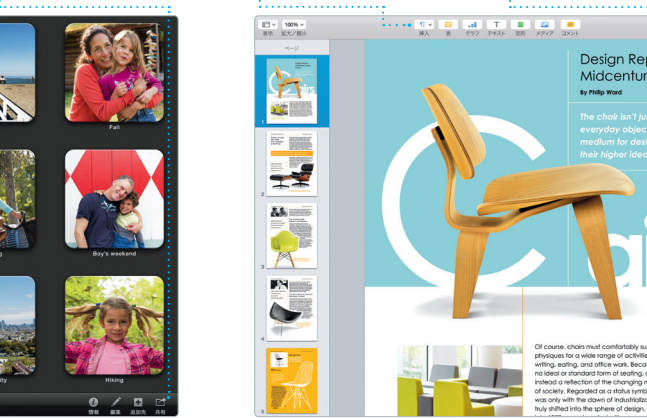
Fall

Boy's weekend

Hiking

情報 編集 追加先 共有

100%

表示 拡大/縮小

挿入 表 グラフ テキスト 図形 メディア コメント

ページ

1

2

3

4

5

Design Rep
Midcentur

By Phillip Ward

The chair isn't ju
everyday objec
medium for des
their higher idea

Of course, chairs must comfortably su
physiques for a wide range of activitie
writing, eating, and office work. Beca
no ideal or standard form of seating,
instead a reflection of the changing n
of society. Regarded as a status symb
was only with the dawn of industrializ
truly shifted into the sphere of design.